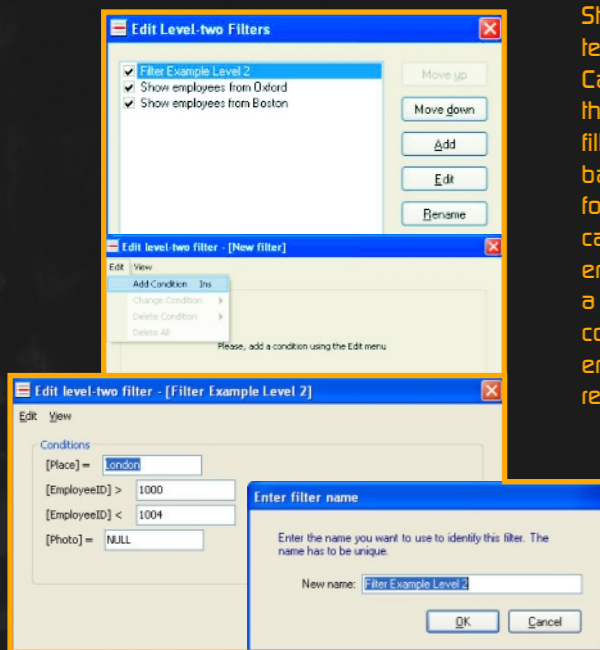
Edit Level-two Filters

Filter Example Level 2
Show employees from Oxford
Show employees from Boston

Move up
Move down
Add
Edit
Rename

Edit level-two filter - [New filter]

Edit View
Add Condition Ins
Change Condition
Delete Condition
Delete All

Please, add a condition using the Edit menu

Edit level-two filter - [Filter Example Level 2]

Edit View

Conditions
[Place] = London
[EmployeeID] > 1000
[EmployeeID] < 1004
[Photo] = NULL

Enter filter name

Enter the name you want to use to identify this filter. The name has to be unique.

New name: Filter Example Level 2

OK
Cancel

Sh
te
Ca
th
fil
ba
fo
ca
er
a
co
er
re